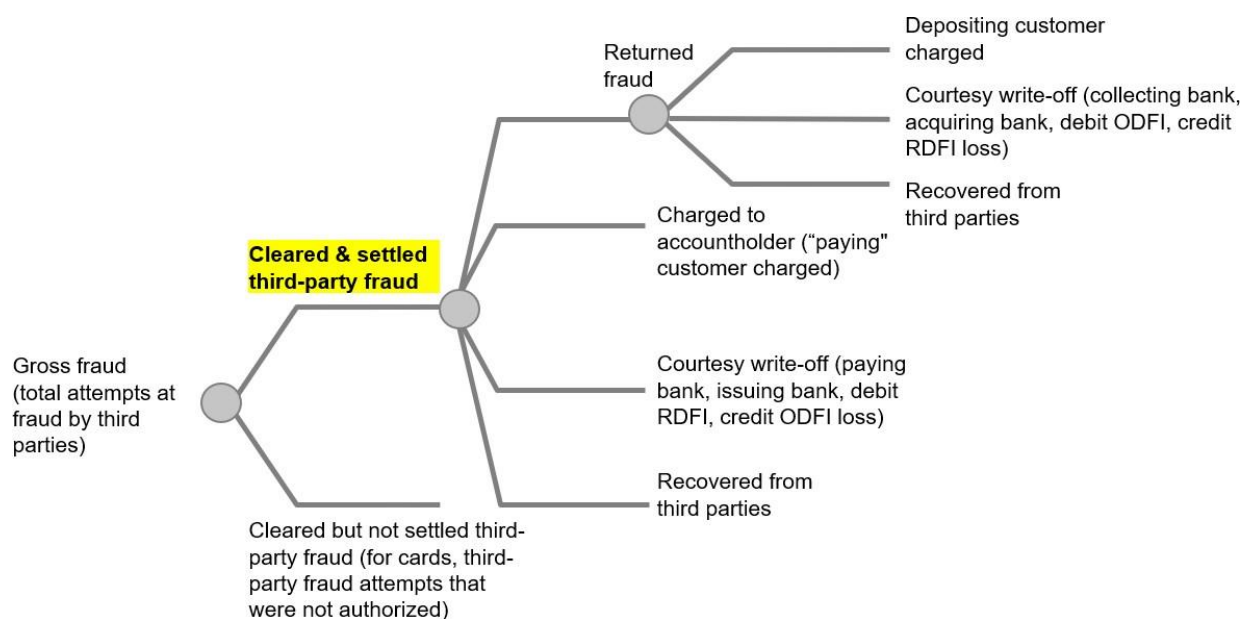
Gross fraud (total attempts at fraud by third parties)

Cleared & settled third-party fraud

Returned fraud

Depositing customer charged

Courtesy write-off (collecting bank, acquiring bank, debit ODFI, credit RDFI loss)

Recovered from third parties

Charged to accountholder (“paying" customer charged)

Courtesy write-off (paying bank, issuing bank, debit RDFI, credit ODFI loss)

Recovered from third parties

Cleared but not settled third-party fraud (for cards, third-party fraud attempts that were not authorized)